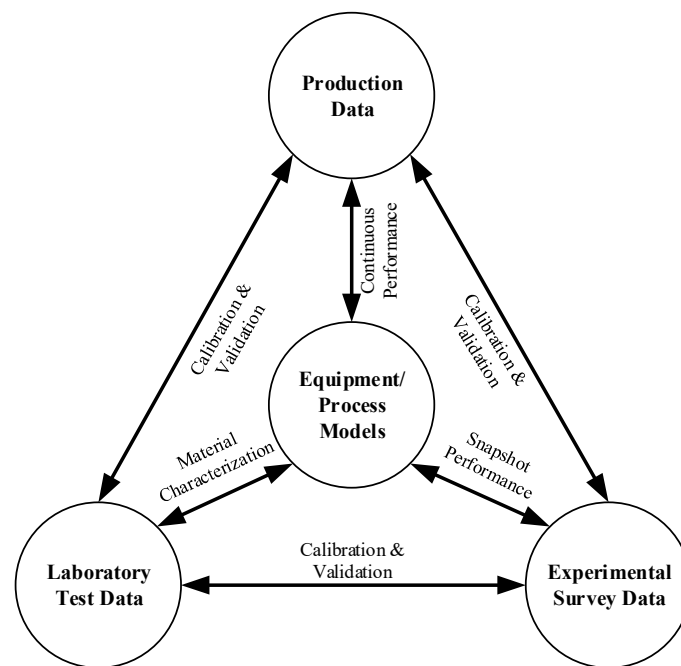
Production Data

Continuous Performance

Calibration & Validation

Calibration & Validation

Equipment/ Process Models

Material Characterization

Snapshot Performance

Laboratory Test Data

Calibration & Validation

Experimental Survey Data